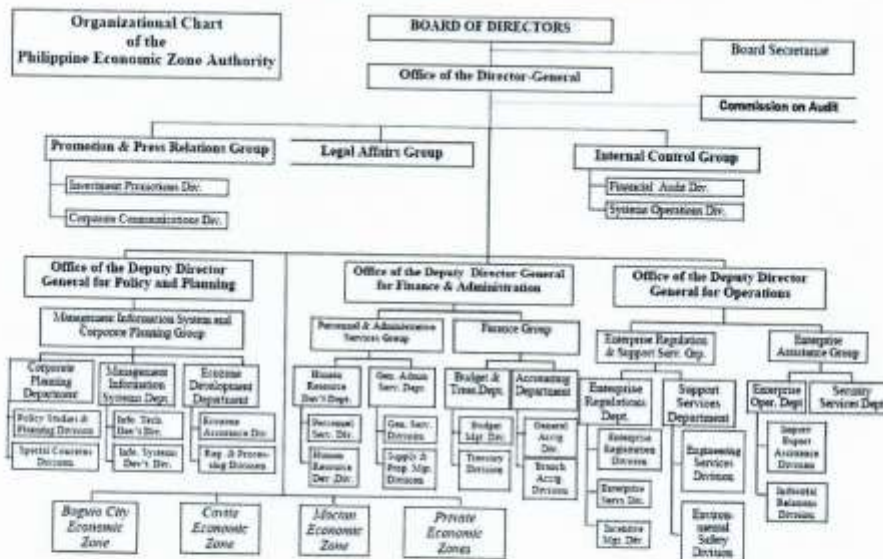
Organizational Chart
of the
Philippine Economic Zone Authority

BOARD OF DIRECTORS

Board Secretariat

Office of the Director-General

Commission on Audit

Promotion & Press Relations Group

Investment Promotions Div.

Corporate Communications Div.

Legal Affairs Group

Internal Control Group

Financial Audit Div.

Systems Operations Div.

Office of the Deputy Director General for Policy and Planning

Management Information System and Corporate Planning Group

Corporate Planning Department

Policy Studies & Planning Division

Special Concerns Division

Management Information Systems Dept.

Info. Tech. Dev't Div.

Info. Systems Dev't Div.

Economic Development Department

Economic Assistance Div.

Reg. & Processing Division

Office of the Deputy Director General for Finance & Administration

Personnel & Administrative Services Group

Human Resource Dev't Dept.

Personnel Serv. Div.

Human Resource Dev. Div.

Gen. Admin Serv. Dept.

Gen. Serv. Division

Supply & Prop. Mgt. Division

Finance Group

Budget & Treas.Dept.

Budget Mgt. Div.

Treasury Division

Accounting Department

General Acctg Div.

Branch Acctg Division

Office of the Deputy Director General for Operations

Enterprise Regulation & Support Serv. Grp.

Enterprise Regulations Dept.

Enterprise Registration Division

Enterprise Servs Div.

Incentive Mgt. Div.

Support Services Department

Engineering Services Division

Environmental Safety Division

Enterprise Assistance Group

Enterprise Oper. Dept

Import Export Assistance Division

Industrial Relations Division

Security Services Dept

Baguio City Economic Zone

Cavite Economic Zone

Mactan Economic Zone

Private Economic Zones